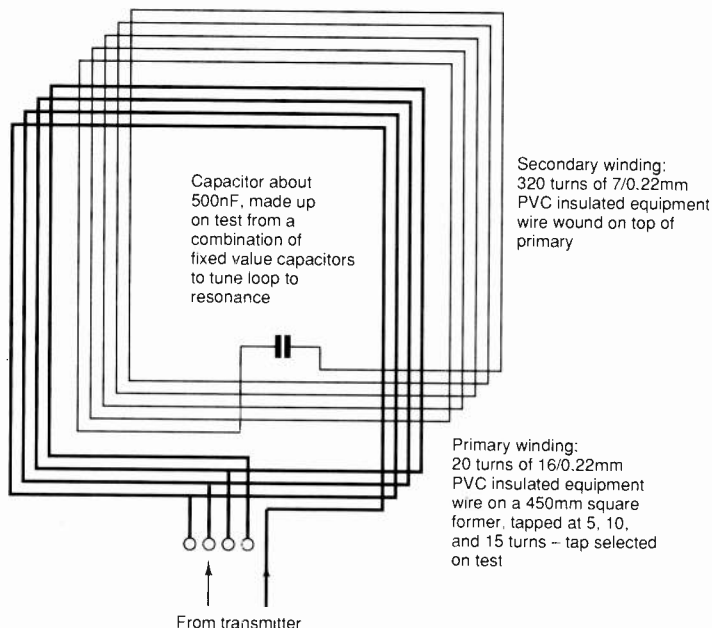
Capacitor about 500nF, made up on test from a combination of fixed value capacitors to tune loop to resonance

Secondary winding: 320 turns of 7/0.22mm PVC insulated equipment wire wound on top of primary

Primary winding: 20 turns of 16/0.22mm PVC insulated equipment wire on a 450mm square former, tapped at 5, 10, and 15 turns – tap selected on test

From transmitter